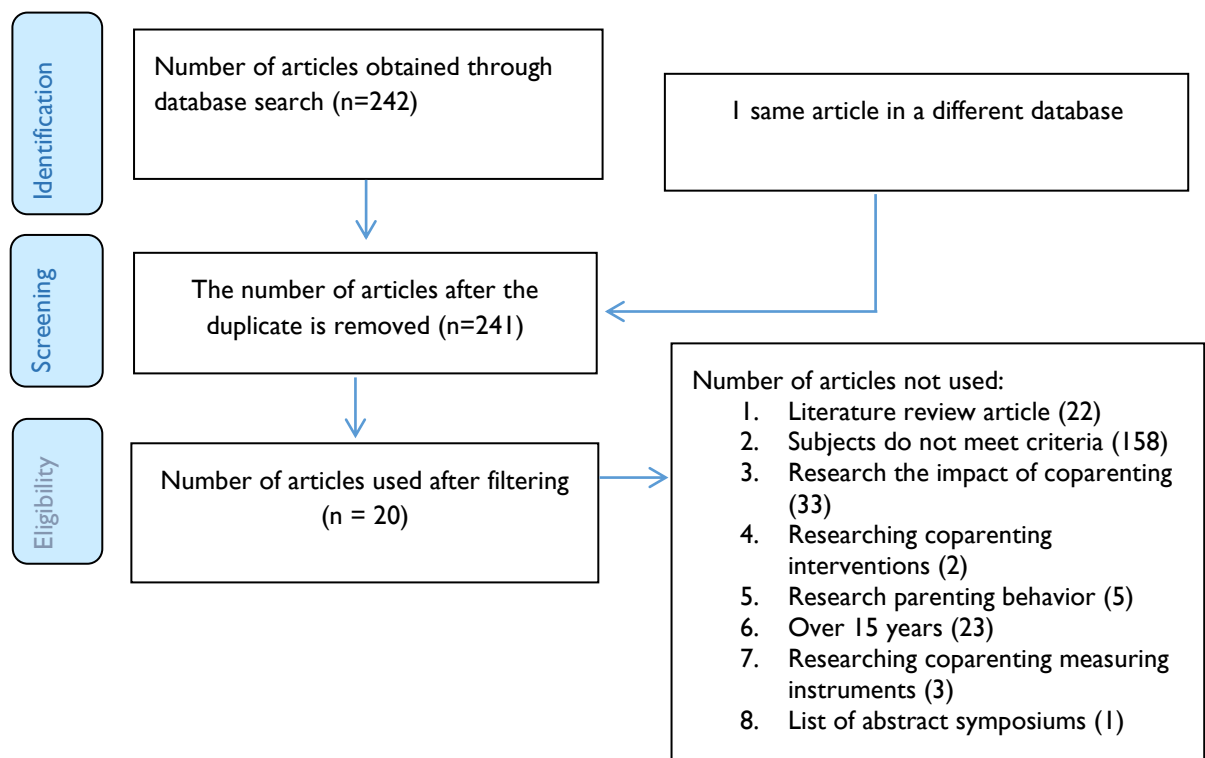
Identification

Number of articles obtained through database search (n=242)

1 same article in a different database

Screening

The number of articles after the duplicate is removed (n=241)

Eligibility

Number of articles used after filtering (n = 20)

Number of articles not used:
1. Literature review article (22)
2. Subjects do not meet criteria (158)
3. Research the impact of coparenting (33)
4. Researching coparenting interventions (2)
5. Research parenting behavior (5)
6. Over 15 years (23)
7. Researching coparenting measuring instruments (3)
8. List of abstract symposiums (1)